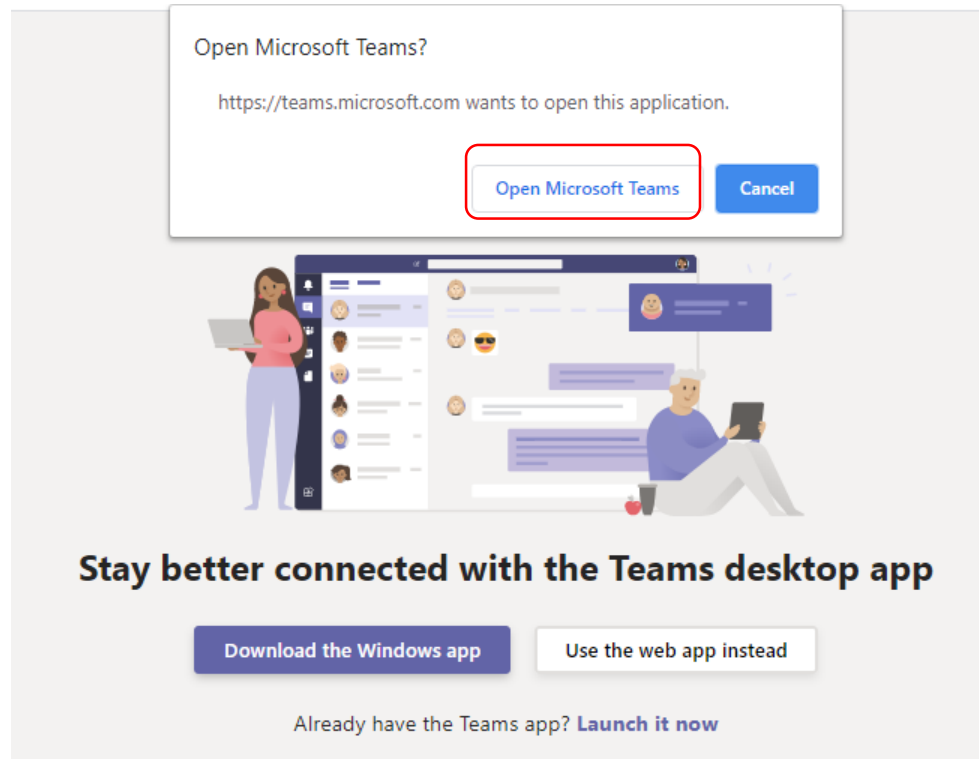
Open Microsoft Teams?

https://teams.microsoft.com wants to open this application.

Open Microsoft Teams

Cancel

Stay better connected with the Teams desktop app

Download the Windows app

Use the web app instead

Already have the Teams app? Launch it now